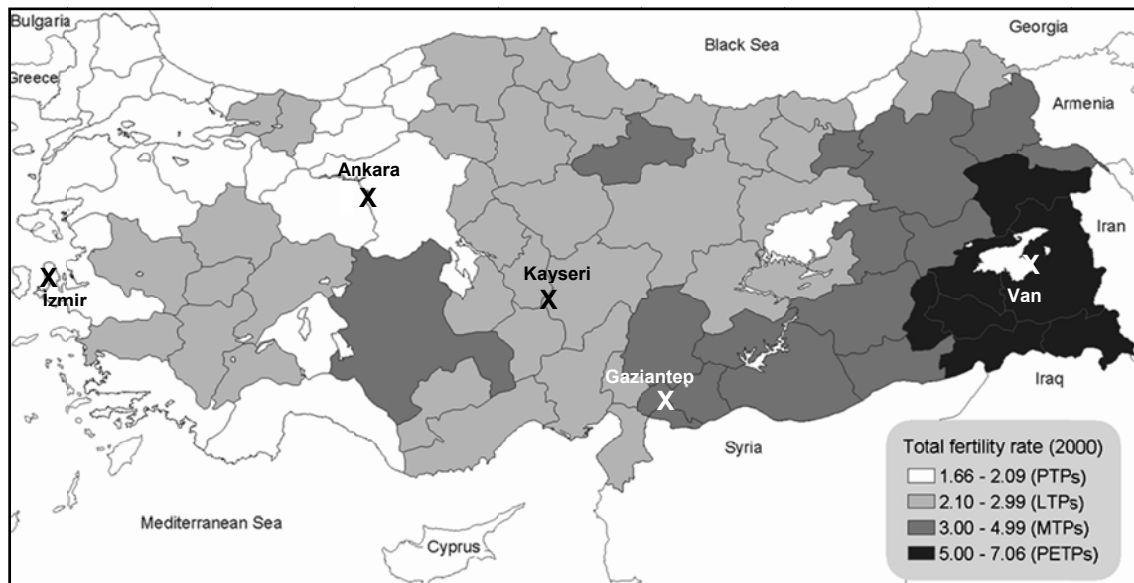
Bulgaria
Greece
Black Sea
Georgia
Armenia
Iran
Ankara
X
X
Izmir
Kayseri
X
X
Van
Gaziantep
X
Iraq
Syria
Mediterranean Sea
Cyprus

Total fertility rate (2000)
1.66 - 2.09 (PTPs)
2.10 - 2.99 (LTPs)
3.00 - 4.99 (MTPs)
5.00 - 7.06 (PETPs)